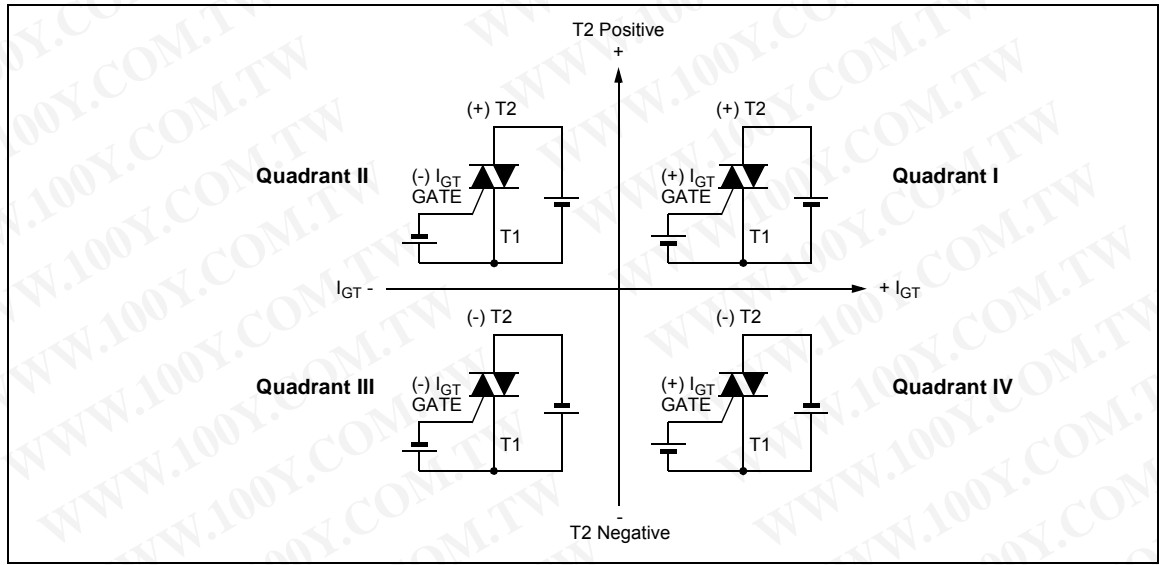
T2 Positive
+

(+) T2

Quadrant II

(-) $I_{GT}$
GATE

T1

(+) T2

(+) $I_{GT}$
GATE

T1

Quadrant I

$I_{GT}$ -

+ $I_{GT}$

(-) T2

Quadrant III

(-) $I_{GT}$
GATE

T1

(-) T2

(+) $I_{GT}$
GATE

T1

Quadrant IV

-
T2 Negative

WWW.100Y.COM.TW